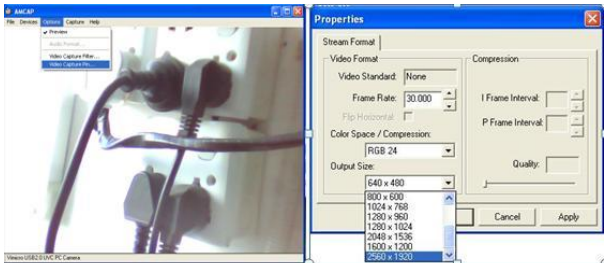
AMCAP
File Devices Options Capture Help
✓ Preview
Audio Format...
Video Capture Filter...
Video Capture Pin...

Vimicro USB2.0 UVC PC Camera

Properties
Stream Format
Video Format
Video Standard: None
Frame Rate: 30.000
Flip Horizontal:
Color Space / Compression:
RGB 24
Output Size:
640 x 480
800 x 600
1024 x 768
1280 x 960
1280 x 1024
2048 x 1536
1600 x 1200
2560 x 1920
Compression
I Frame Interval:
P Frame Interval:
Quality:
Cancel
Apply